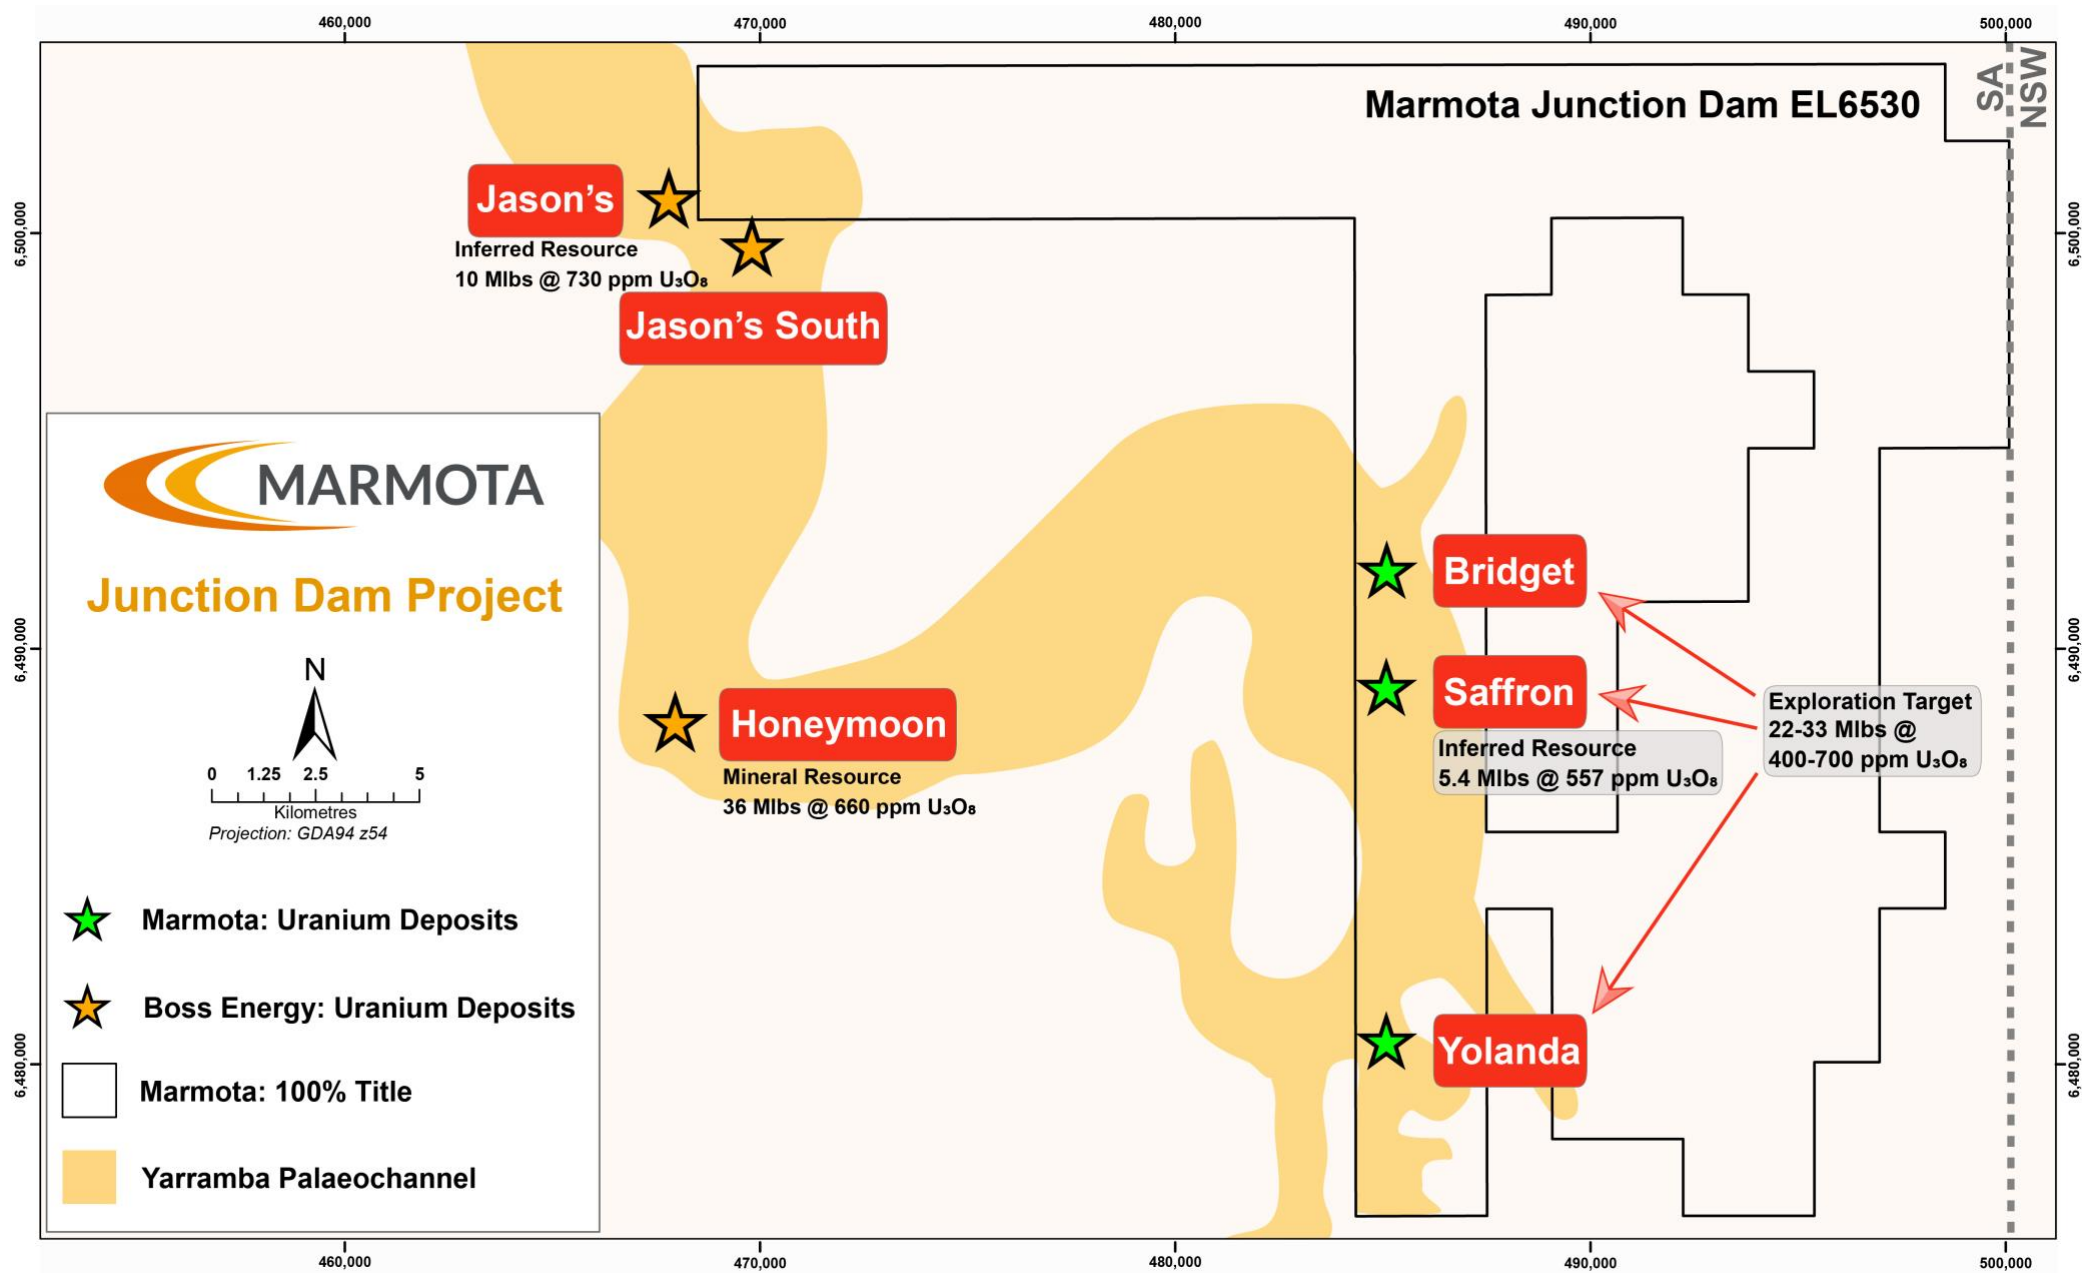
460,000
470,000
480,000
490,000
500,000

Marmota Junction Dam EL6530

SA
NSW

6,500,000
6,490,000
6,480,000

Jason's

Inferred Resource
10 Mlbs @ 730 ppm $U_3O_8$

Jason's South

MARMOTA

Junction Dam Project

N

0 1.25 2.5 5
Kilometres
Projection: GDA94 z54

Honeymoon

Mineral Resource
36 Mlbs @ 660 ppm $U_3O_8$

Bridget

Saffron

Inferred Resource
5.4 Mlbs @ 557 ppm $U_3O_8$

Exploration Target
22-33 Mlbs @
400-700 ppm $U_3O_8$

Yolanda

Marmota: Uranium Deposits

Boss Energy: Uranium Deposits

Marmota: 100% Title

Yarramba Palaeochannel

6,500,000
6,490,000
6,480,000

460,000
470,000
480,000
490,000
500,000